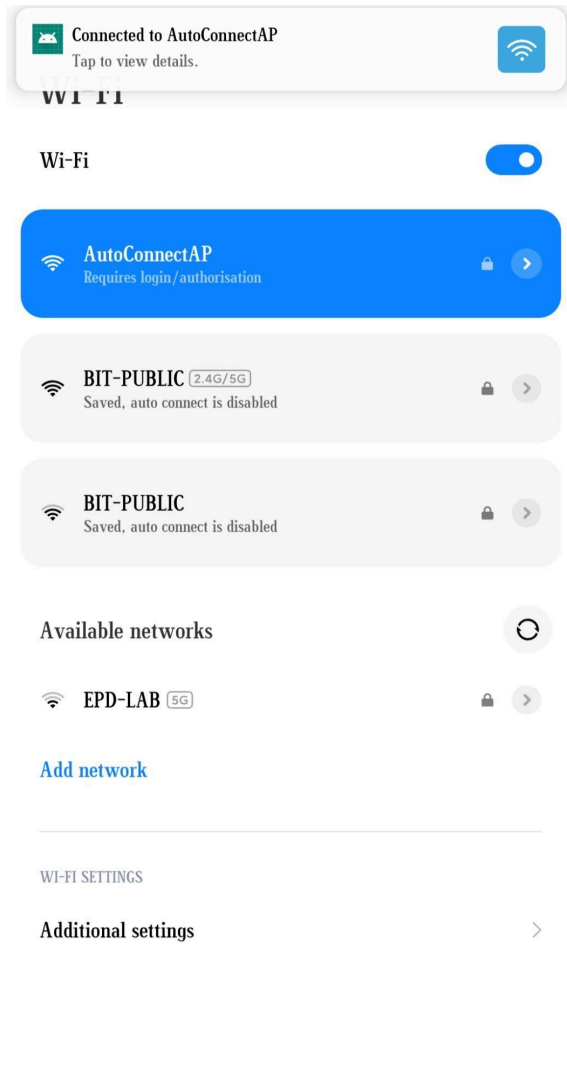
Connected to AutoConnectAP
Tap to view details.

Wi-Fi

Wi-Fi

AutoConnectAP
Requires login/authorisation

BIT-PUBLIC 2.4G/5G
Saved, auto connect is disabled

BIT-PUBLIC
Saved, auto connect is disabled

Available networks

EPD-LAB 5G

Add network

WI-FI SETTINGS

Additional settings